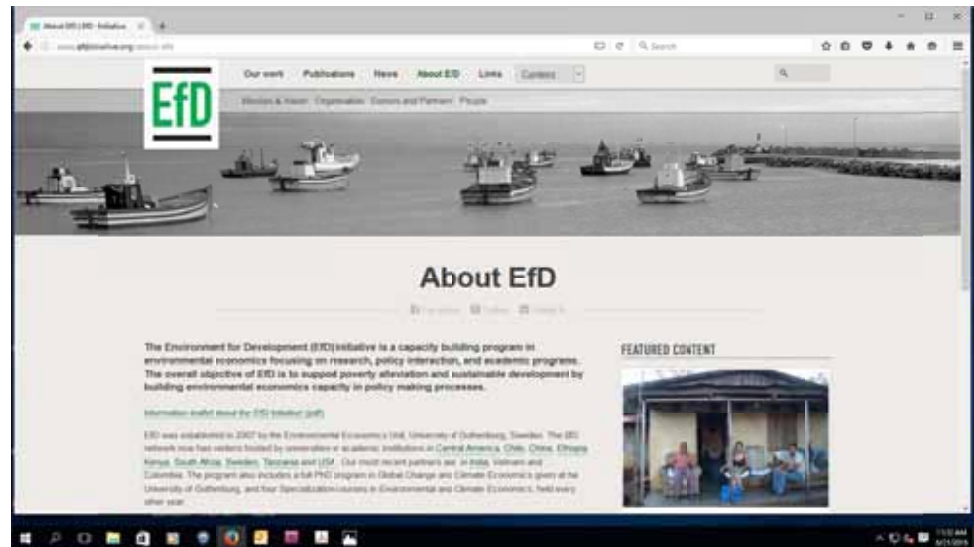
About EfD | EfD - Initiative ×

www.efdinitiative.org/about-efd

Search

EfD

Our work Publications News About EfD Links Contact

Mission & Vision Organisation Donors and Partners People

About EfD

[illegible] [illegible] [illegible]

The Environment for Development (EfD) initiative is a capacity building program in environmental economics focusing on research, policy interaction, and academic programs. The overall objective of EfD is to suppot poverty alleviation and sustainable development by building environmental economics capacity in policy making processes.

Information leaflet about the EfD Initiative (pdf)

EfD was established in 2007 by the Environmental Economics Unit, University of Gothenburg, Sweden. The EfD network now has centers hosted by universities or academic institutions in Central America, Chile, China, Ethiopia, Kenya, South Africa, Sweden, Tanzania and USA. Our most recent partners are in India, Vietnam and Colombia. The program also includes a full PhD program in Global Change and Climate Economics given at the University of Gothenburg, and four Specialization courses in Environmental and Climate Economics, held every other year.

FEATURED CONTENT

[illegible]